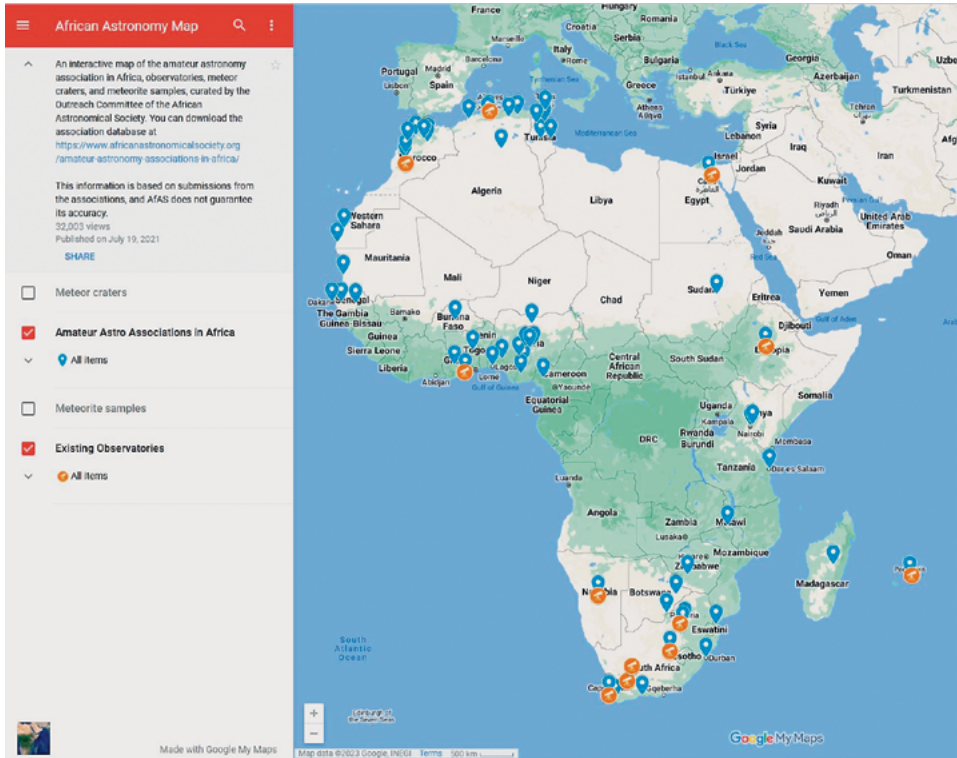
African Astronomy Map

An interactive map of the amateur astronomy association in Africa, observatories, meteor craters, and meteorite samples, curated by the Outreach Committee of the African Astronomical Society. You can download the association database at https://www.africanastronomicalsociety.org/amateur-astronomy-associations-in-africa/

This information is based on submissions from the associations, and AfAS does not guarantee its accuracy.
32,003 views
Published on July 19, 2021

SHARE

Meteor craters

Amateur Astro Associations in Africa

All items

Meteorite samples

Existing Observatories

All items

Made with Google My Maps

France
Hungary
Romania
Serbia
Italy
Bulgaria
Black Sea
Georgia
Uzbe
Portugal
Madrid
Spain
Rome
Istanbul
Ankara
Azerbaijan
Turkmenistan
Greece
Türkiye
Tehran
Tunisia
Mediterranean Sea
Syria
Lebanon
Afg
Iraq
Iran
Israel
Jordan
Morocco
Algeria
Libya
Egypt
Kuwait
Saudi Arabia
United Arab Emirates
Western Sahara
Mauritania
Mali
Niger
Red Sea
Oman
Dakar
Senegal
Sudan
Chad
Eritrea
Yemen
The Gambia
Guinea-Bissau
Bamako
Burkina Faso
Djibouti
Guinea
Benin
Togo
Sierra Leone
Liberia
Abidjan
Ghana
Lome
Lagos
Central African Republic
South Sudan
Ethiopia
Gulf of Guinea
Cameroon
Yaoundé
Equatorial Guinea
Uganda
Kenya
Rwanda
Burundi
DRC
Nairobi
Mombasa
Tanzania
Dar es Salaam
Luanda
Angola
Zambia
Malawi
Mozambique
Harare
Zimbabwe
Madagascar
Namibia
Botswana
Eswatini
South Atlantic Ocean
Lesotho
Durban
South Africa
Cape Town
Gqeberha
Tristan da Cunha

Google My Maps
Map data ©2023 Google, INEGI
Terms
500 km